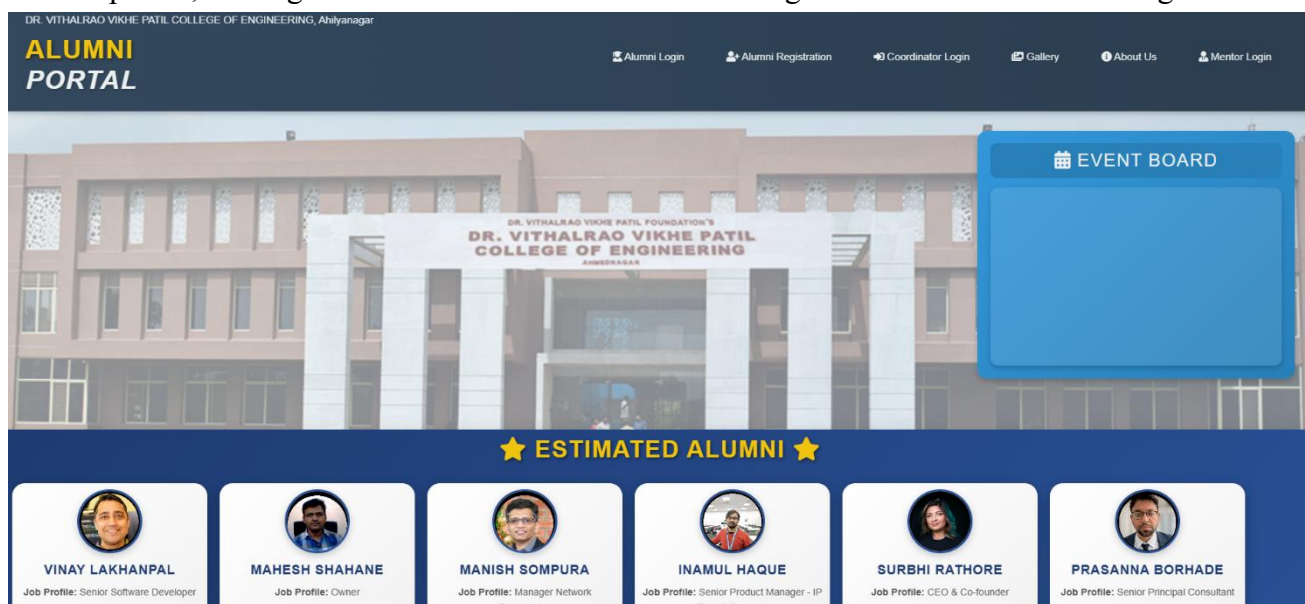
DR. VITHALRAO VIKHE PATIL COLLEGE OF ENGINEERING, Ahilyanagar

ALUMNI PORTAL

Alumni Login Alumni Registration Coordinator Login Gallery About Us Mentor Login

DR. VITHALRAO VIKHE PATIL FOUNDATION'S
DR. VITHALRAO VIKHE PATIL COLLEGE OF ENGINEERING
AHMEDNAGAR

EVENT BOARD

ESTIMATED ALUMNI

VINAY LAKHANPAL
Job Profile: Senior Software Developer

MAHESH SHAHANE
Job Profile: Owner

MANISH SOMPURA
Job Profile: Manager Network

INAMUL HAQUE
Job Profile: Senior Product Manager - IP

SURBHI RATHORE
Job Profile: CEO & Co-founder

PRASANNA BORHADE
Job Profile: Senior Principal Consultant